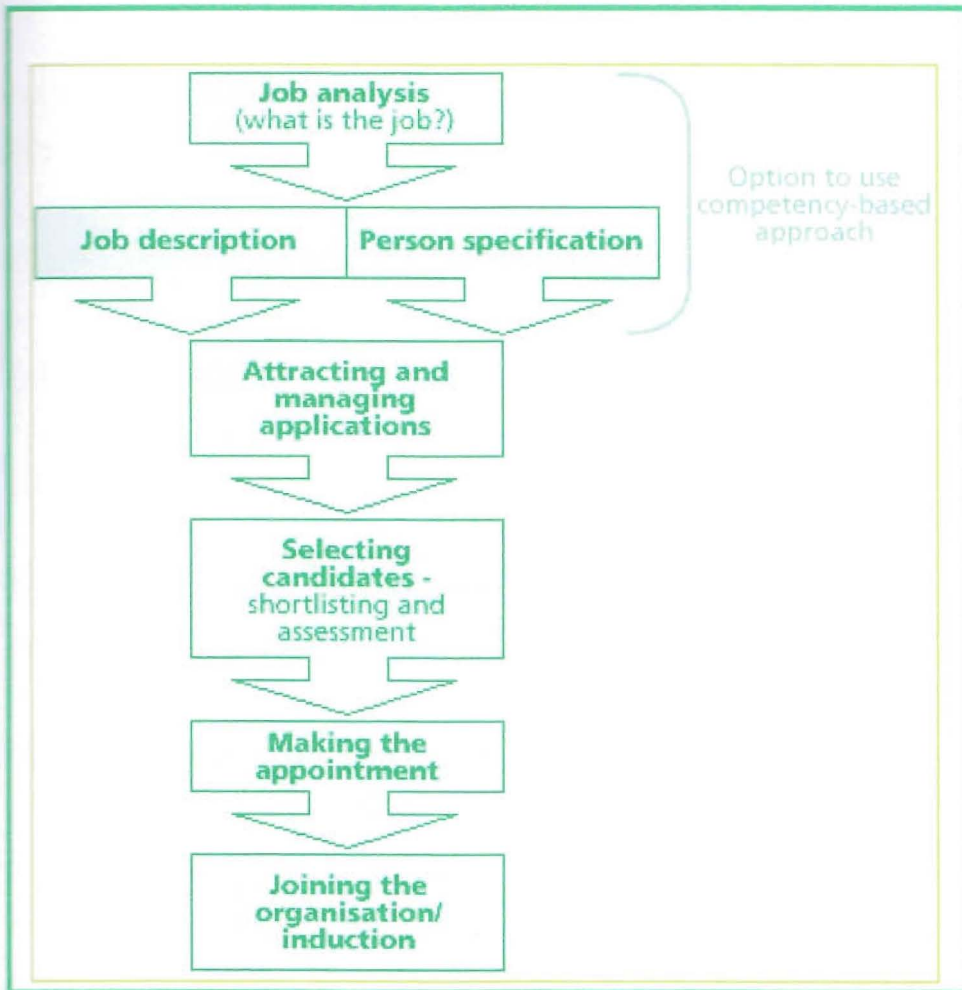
Job analysis
(what is the job?)

Job description

Person specification

Option to use competency-based approach

Attracting and managing applications

Selecting candidates - shortlisting and assessment

Making the appointment

Joining the organisation/ induction